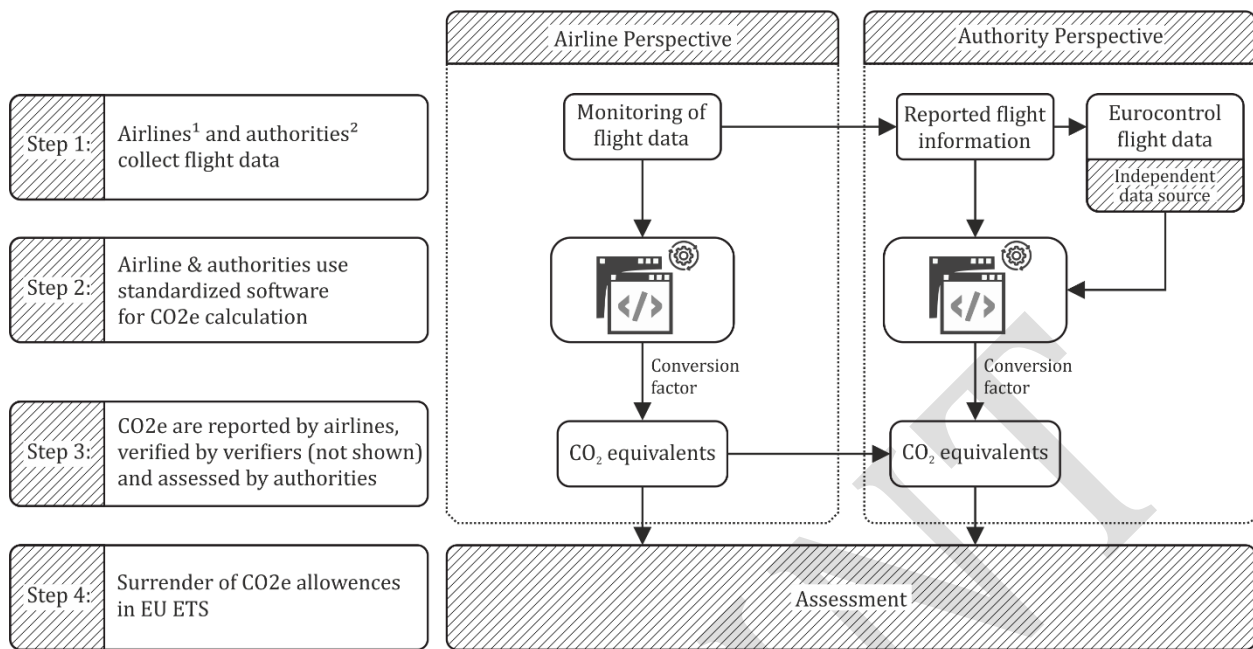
Airline Perspective

Authority Perspective

Step 1: Airlines$^1$ and authorities$^2$ collect flight data

Step 2: Airline & authorities use standardized software for CO2e calculation

Step 3: CO2e are reported by airlines, verified by verifiers (not shown) and assessed by authorities

Step 4: Surrender of CO2e allowences in EU ETS

Monitoring of flight data

Conversion factor

$CO_2$ equivalents

Reported flight information

Eurocontrol flight data

Independent data source

Conversion factor

$CO_2$ equivalents

Assessment